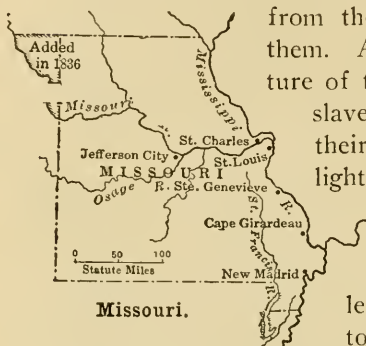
Added in 1836

Missouri

Mississippi

St. Charles

Jefferson City

St. Louis

MISSOURI

Osage R.

Ste. Genevieve

R.

Cape Girardeau

St. Francis R.

0 50 100

Statute Miles

New Madrid

Missouri.

from the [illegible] them. A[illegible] ture of t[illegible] slave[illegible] their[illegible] light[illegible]

le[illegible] to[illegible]